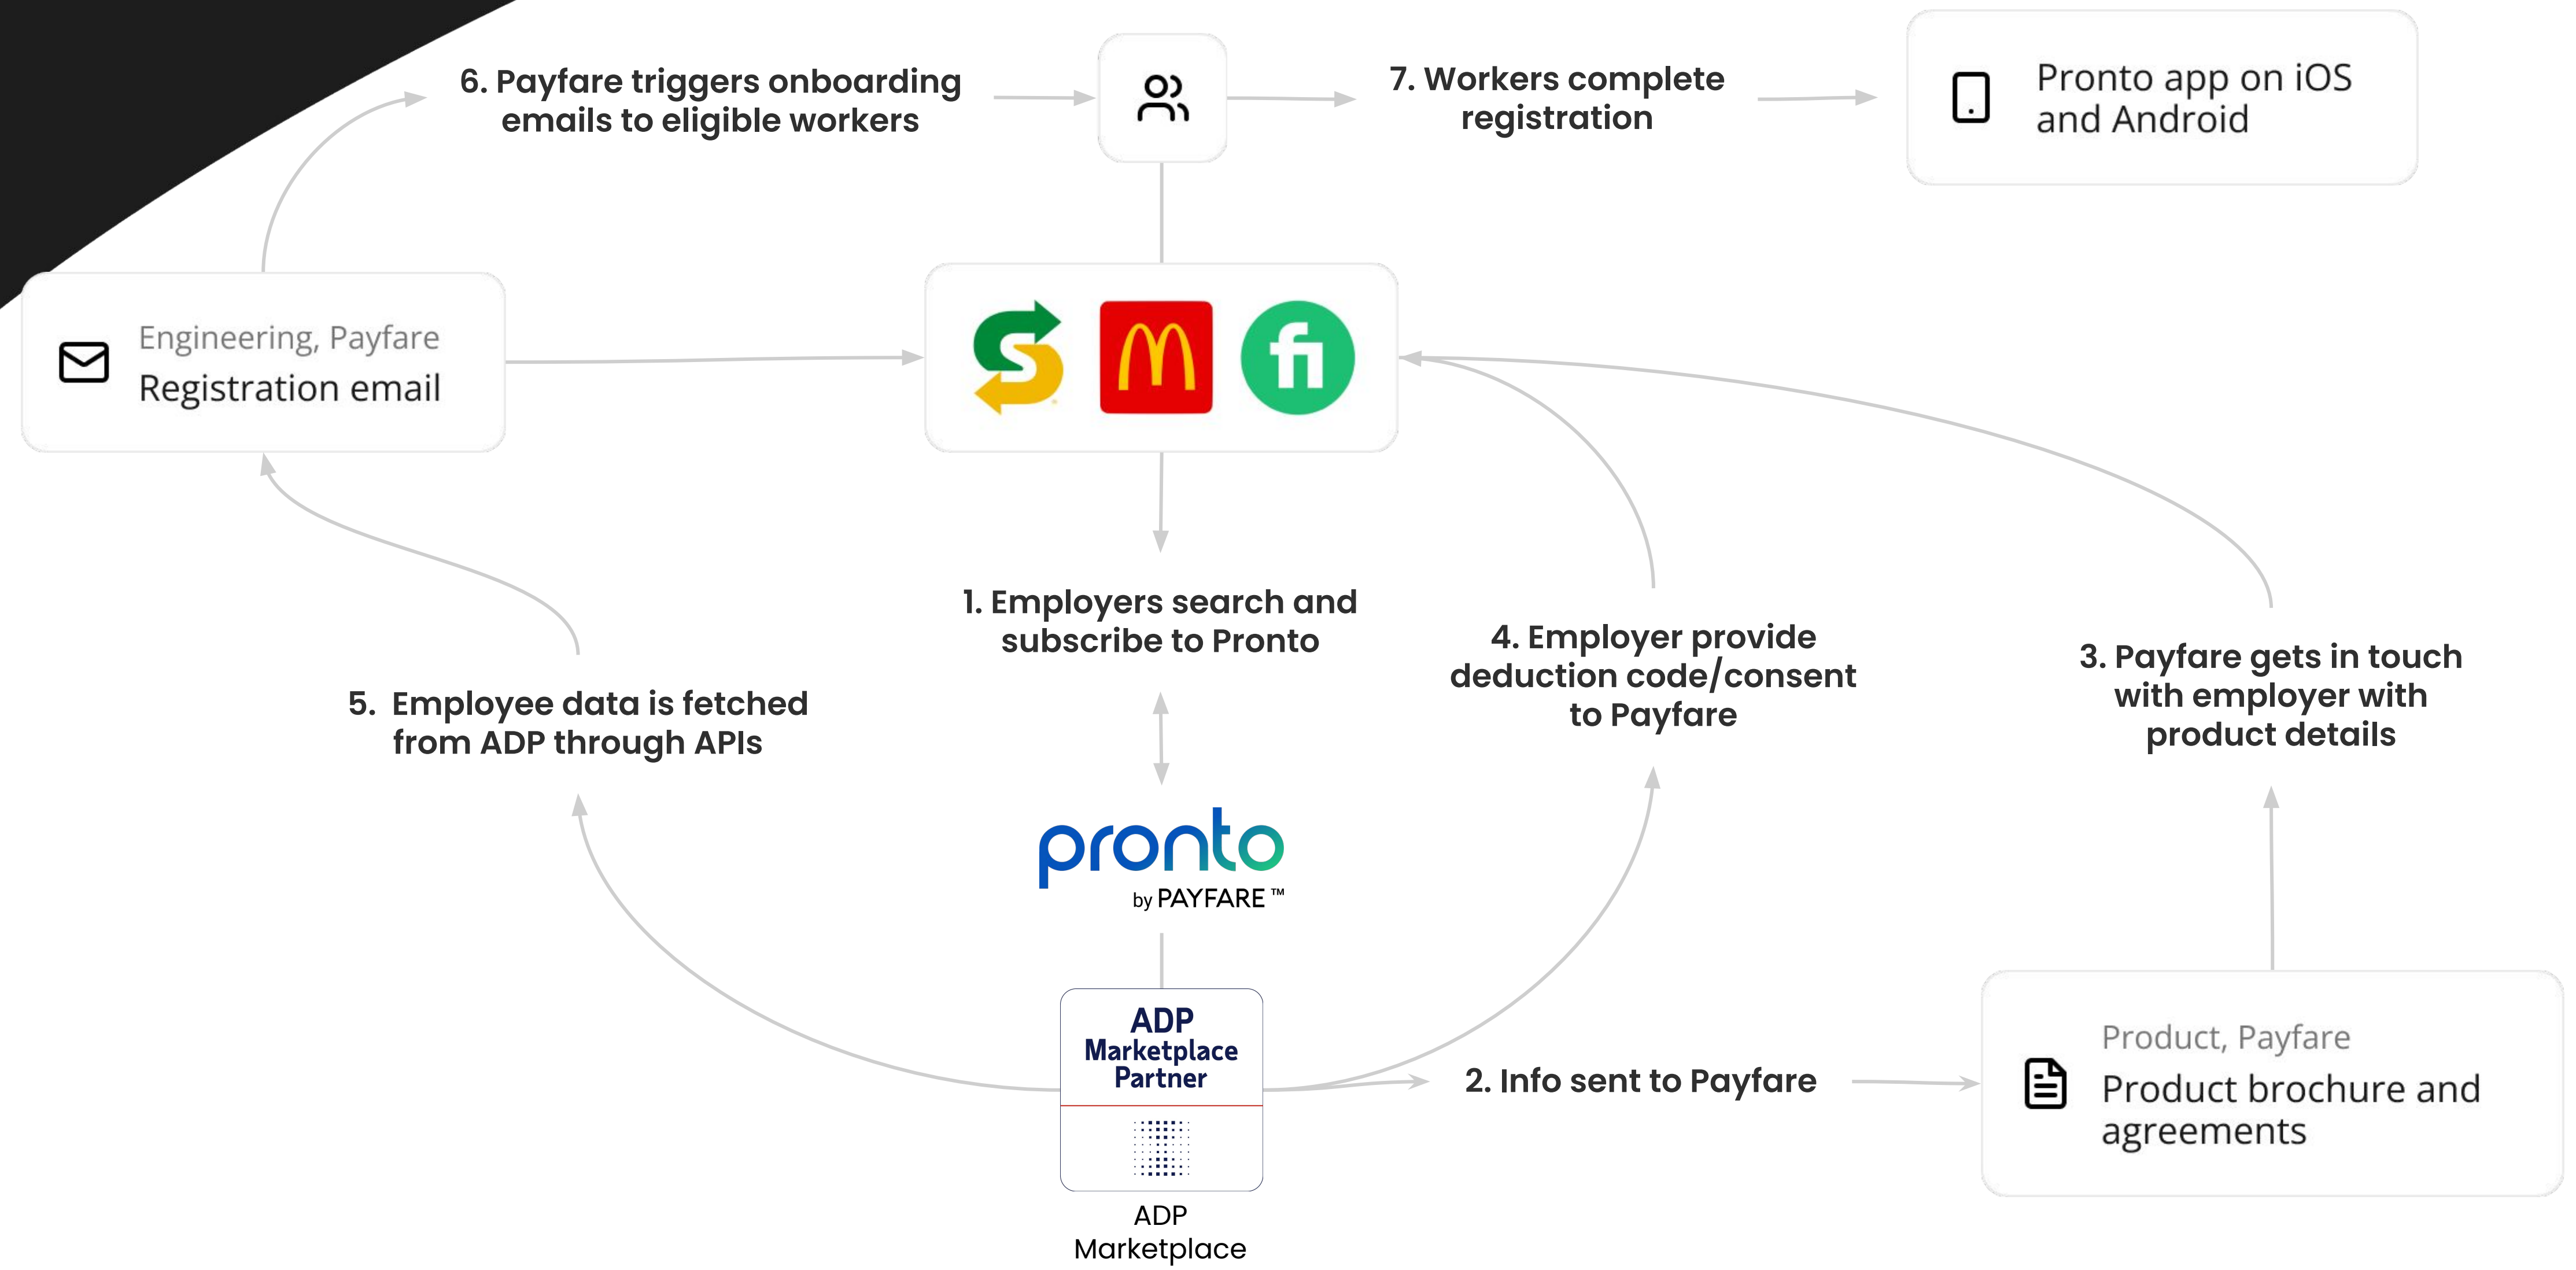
6. Payfare triggers onboarding emails to eligible workers

7. Workers complete registration

Pronto app on iOS and Android

Engineering, Payfare
Registration email

1. Employers search and subscribe to Pronto

4. Employer provide deduction code/consent to Payfare

3. Payfare gets in touch with employer with product details

5. Employee data is fetched from ADP through APIs

pronto
by PAYFARE ™

ADP Marketplace Partner

ADP Marketplace

2. Info sent to Payfare

Product, Payfare
Product brochure and agreements